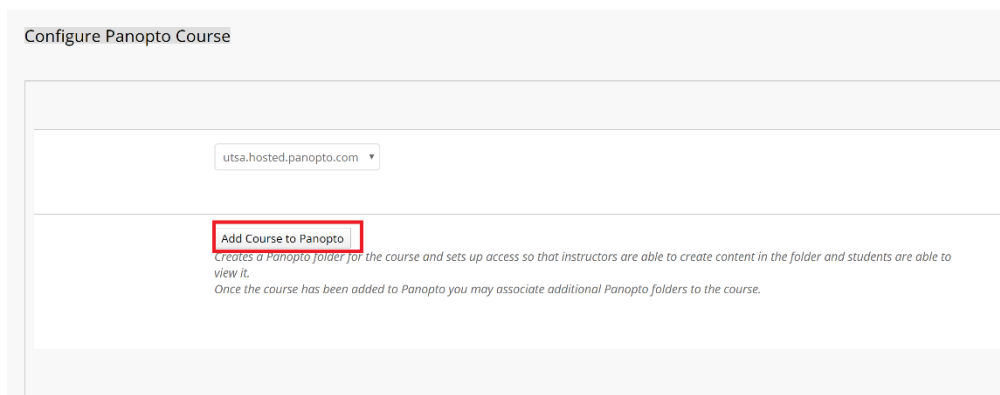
Configure Panopto Course

utsa.hosted.panopto.com

Add Course to Panopto

Creates a Panopto folder for the course and sets up access so that instructors are able to create content in the folder and students are able to view it.

Once the course has been added to Panopto you may associate additional Panopto folders to the course.